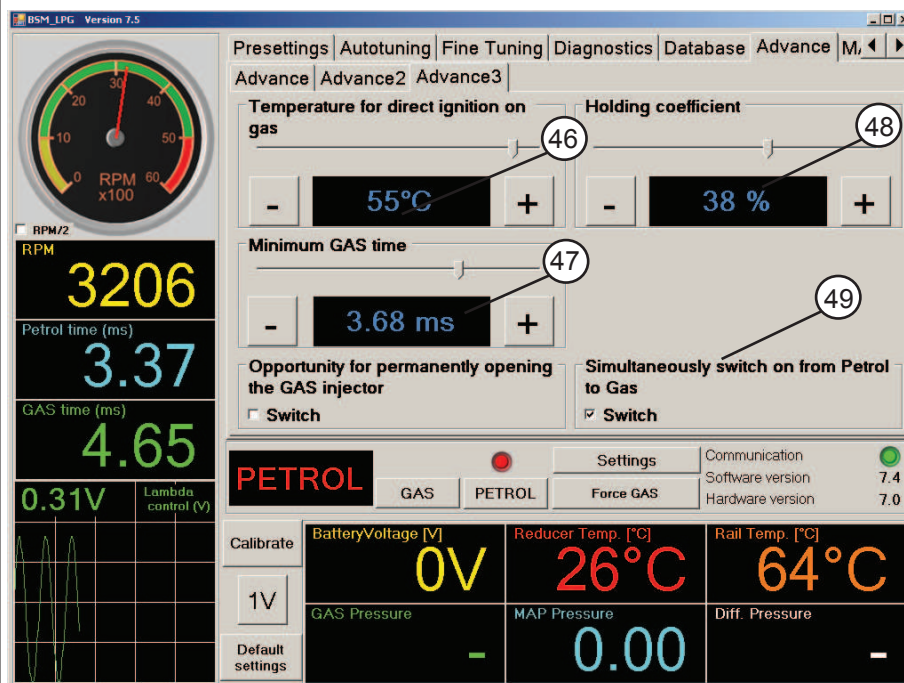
BSM_LPG Version 7.5

20 30 40
10 50
0 RPM x100 60

RPM/2

RPM
3206

Petrol time (ms)
3.37

GAS time (ms)
4.65

0.31V
Lambda control (V)

Presettings | Autotuning | Fine Tuning | Diagnostics | Database | Advance | MA

Advance | Advance2 | Advance3

Temperature for direct ignition on gas
46
-
55°C
+

Holding coefficient
48
-
38 %
+

Minimum GAS time
47
-
3.68 ms
+

49

Opportunity for permanently opening the GAS injector
Switch

Simultaneously switch on from Petrol to Gas
☑ Switch

PETROL
GAS
PETROL
Settings
Force GAS

Communication
Software version 7.4
Hardware version 7.0

Calibrate
1V
Default settings

BatteryVoltage [V]
0V

Reducer Temp. [°C]
26°C

Rail Temp. [°C]
64°C

GAS Pressure
-

MAP Pressure
0.00

Diff. Pressure
-